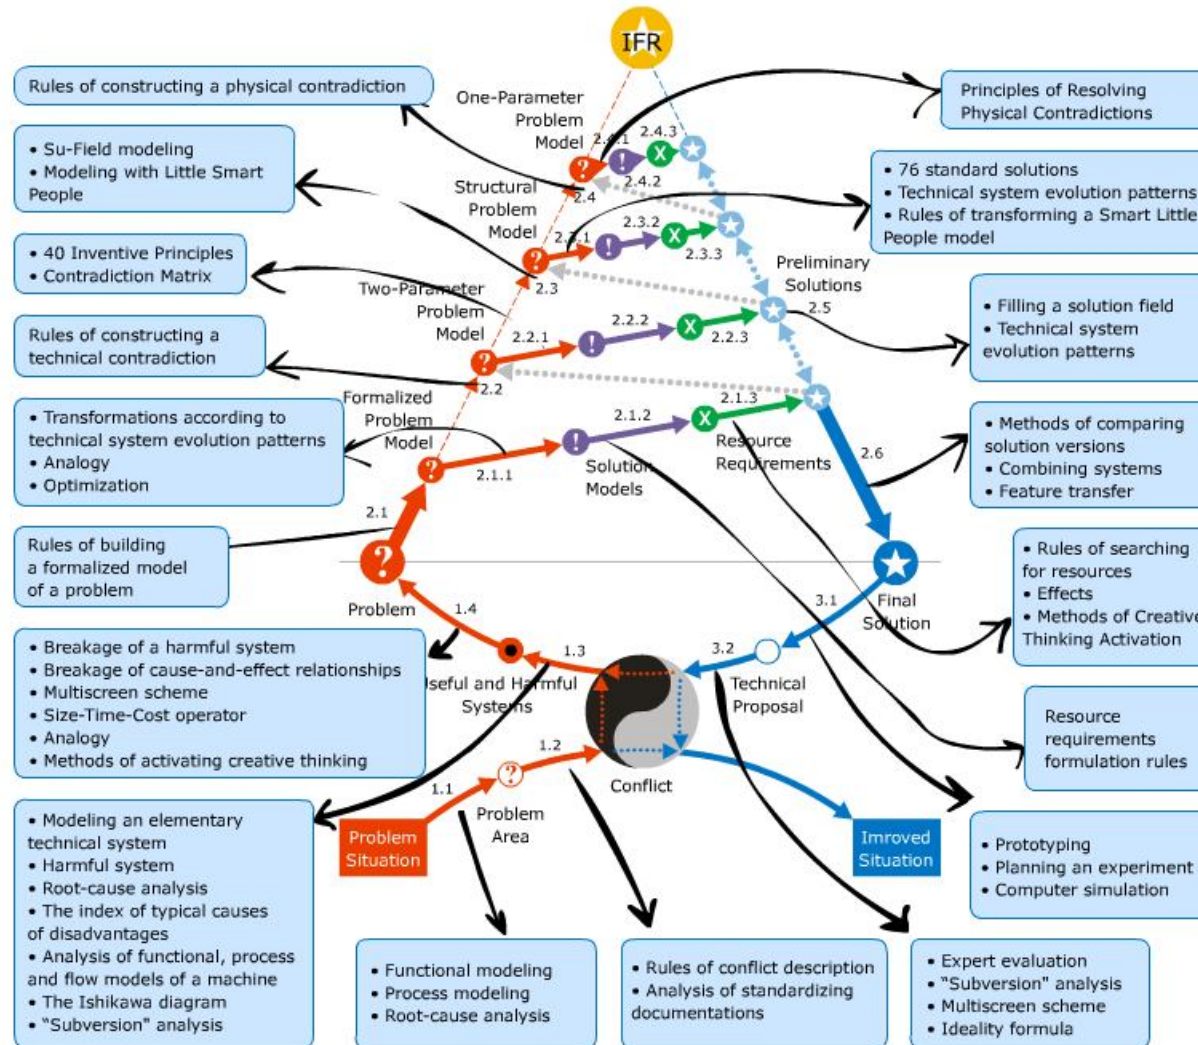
IFR

Rules of constructing a physical contradiction

Principles of Resolving Physical Contradictions

• Su-Field modeling
• Modeling with Little Smart People

One-Parameter Problem Model

2.4.1 2.4.3 2.4.2 2.4

• 76 standard solutions
• Technical system evolution patterns
• Rules of transforming a Smart Little People model

Structural Problem Model

2.3.1 2.3.2 2.3.3 2.3

• 40 Inventive Principles
• Contradiction Matrix

Preliminary Solutions

2.5

Two-Parameter Problem Model

2.2.1 2.2.2 2.2.3 2.2

• Filling a solution field
• Technical system evolution patterns

Rules of constructing a technical contradiction

Formalized Problem Model

2.1.1 2.1.2 2.1.3

• Methods of comparing solution versions
• Combining systems
• Feature transfer

• Transformations according to technical system evolution patterns
• Analogy
• Optimization

Solution Models

Resource Requirements

2.6

2.1

Rules of building a formalized model of a problem

Problem

1.4

3.1

Final Solution

• Rules of searching for resources
• Effects
• Methods of Creative Thinking Activation

• Breakage of a harmful system
• Breakage of cause-and-effect relationships
• Multiscreen scheme
• Size-Time-Cost operator
• Analogy
• Methods of activating creative thinking

1.3

Iseful and Harmful Systems

3.2

Technical Proposal

Resource requirements formulation rules

1.2

1.1

Problem Area

Conflict

• Modeling an elementary technical system
• Harmful system
• Root-cause analysis
• The index of typical causes of disadvantages
• Analysis of functional, process and flow models of a machine
• The Ishikawa diagram
• "Subversion" analysis

Problem Situation

Imroved Situation

• Prototyping
• Planning an experiment
• Computer simulation

• Functional modeling
• Process modeling
• Root-cause analysis

• Rules of conflict description
• Analysis of standardizing documentations

• Expert evaluation
• "Subversion" analysis
• Multiscreen scheme
• Ideality formula